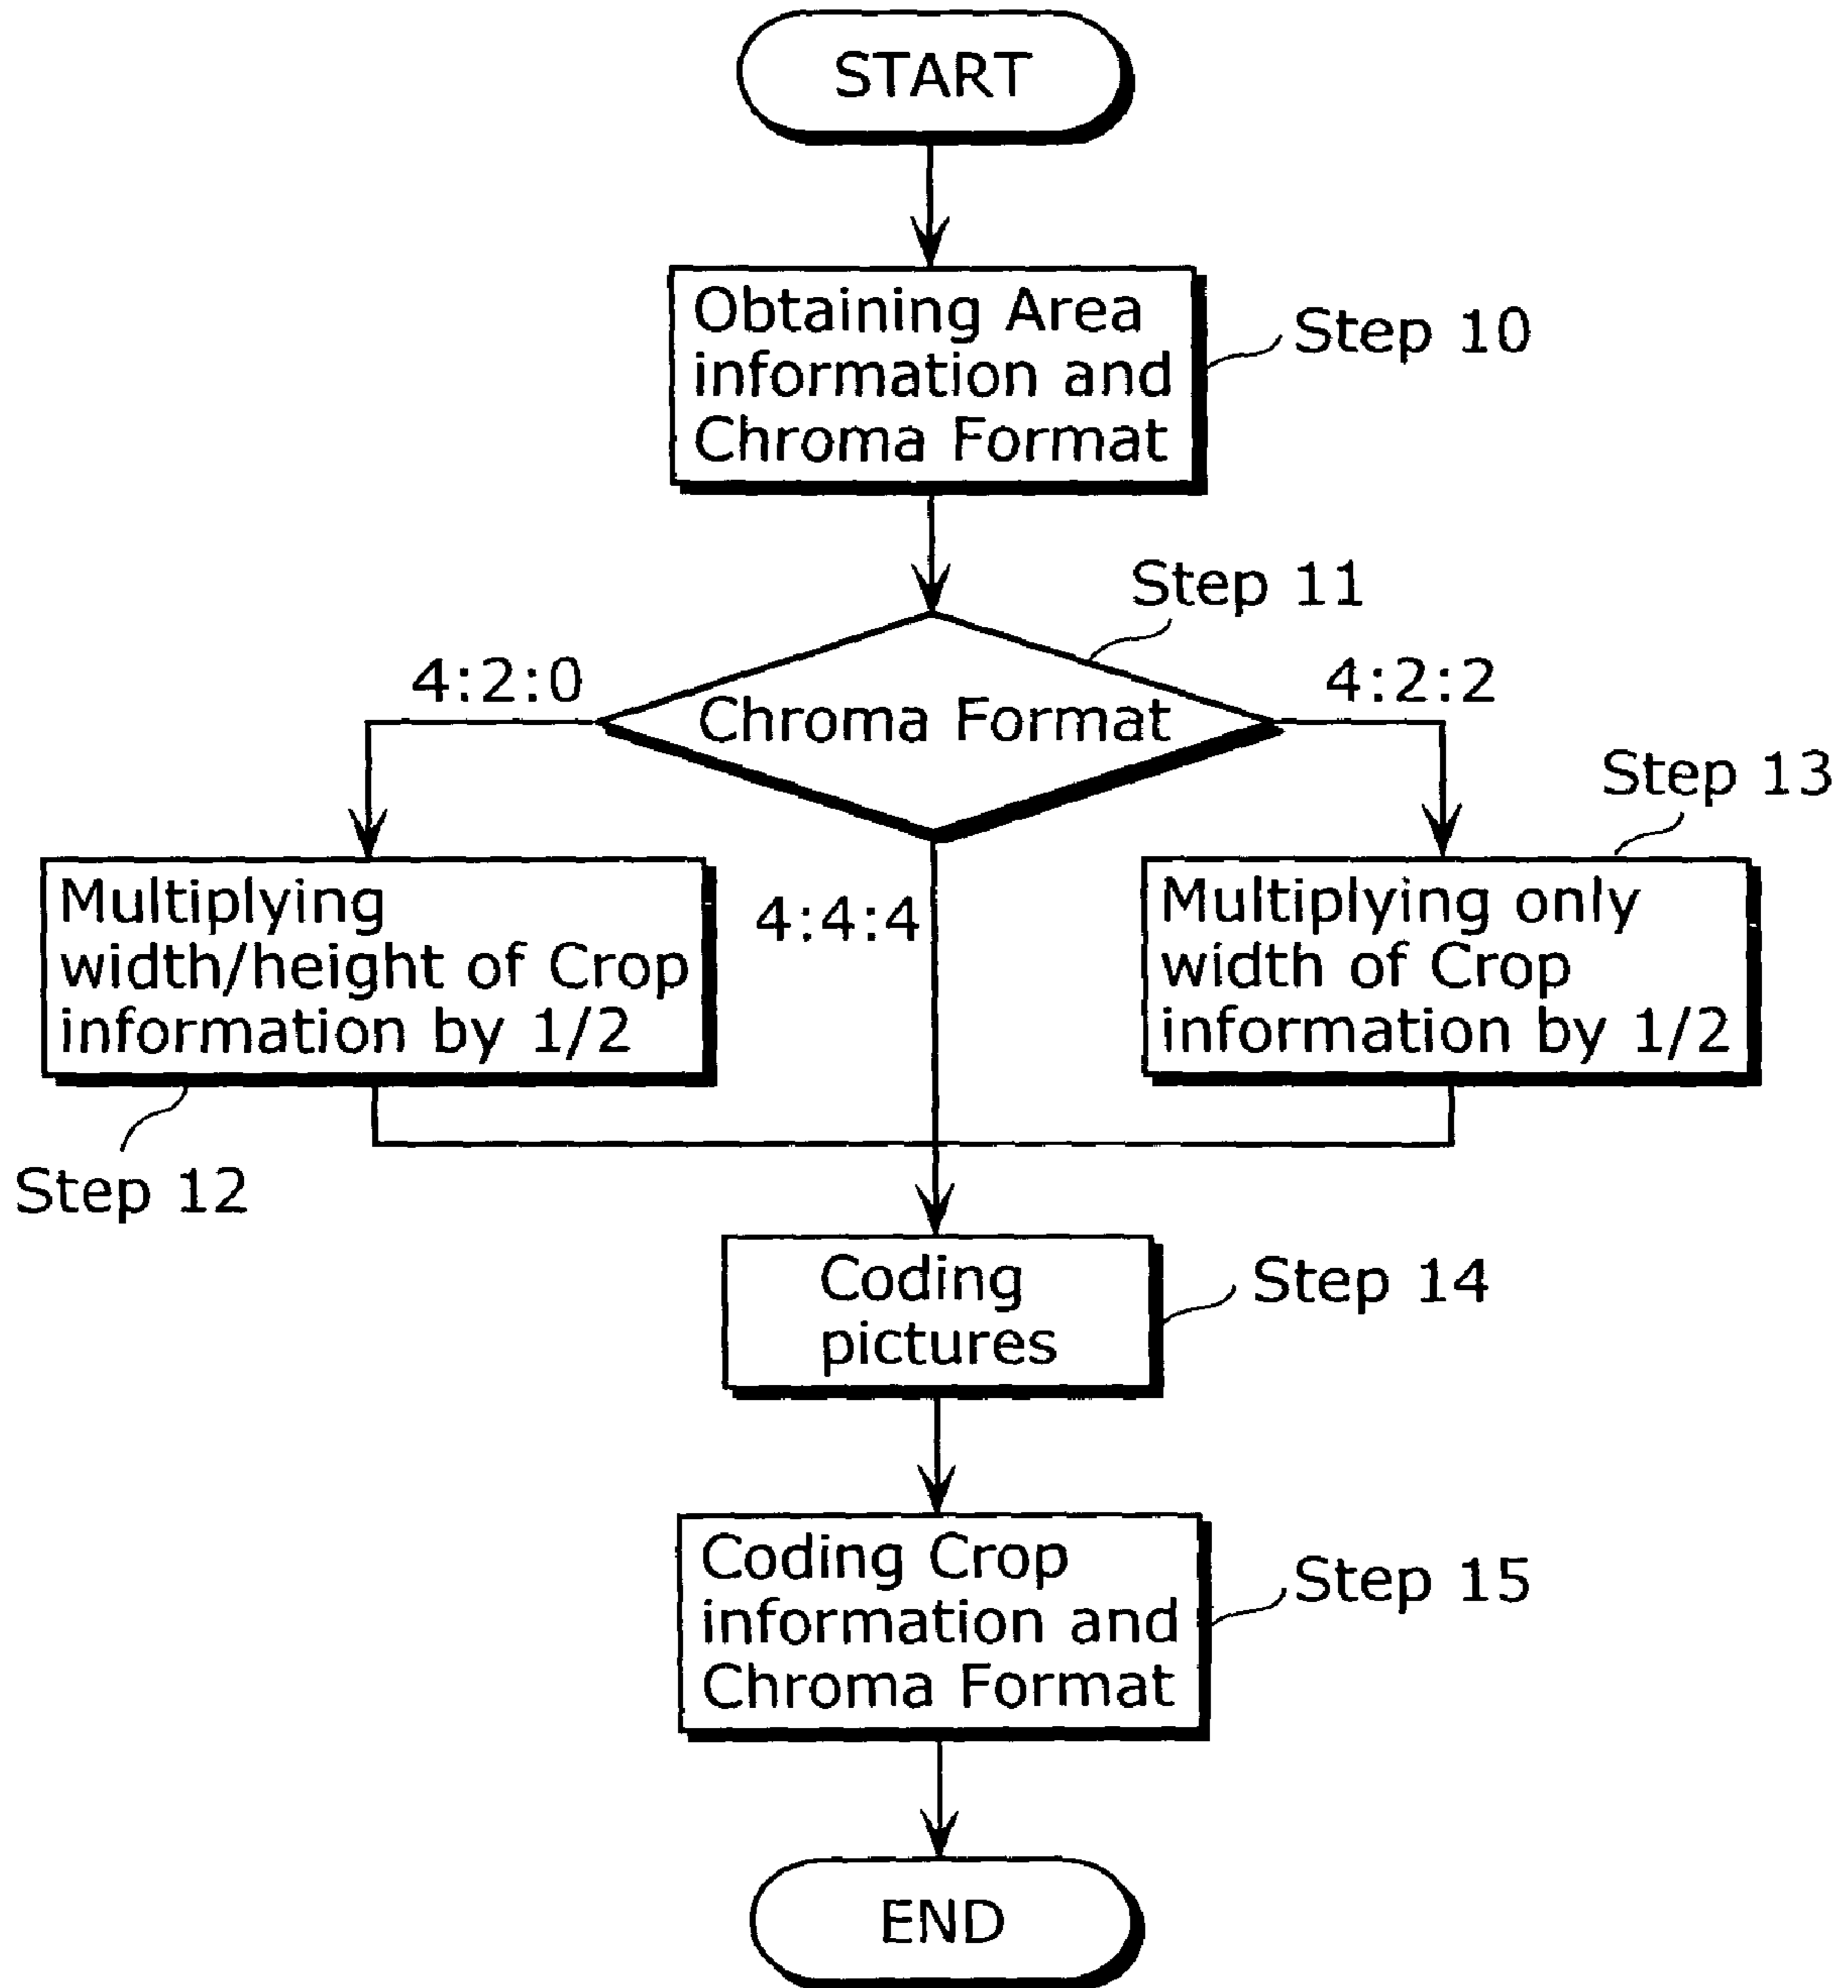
START

Obtaining Area information and Chroma Format

Step 10

Step 11

4:2:0

Chroma Format

4:2:2

Step 13

Multiplying width/height of Crop information by 1/2

4:4:4

Multiplying only width of Crop information by 1/2

Step 12

Coding pictures

Step 14

Coding Crop information and Chroma Format

Step 15

END